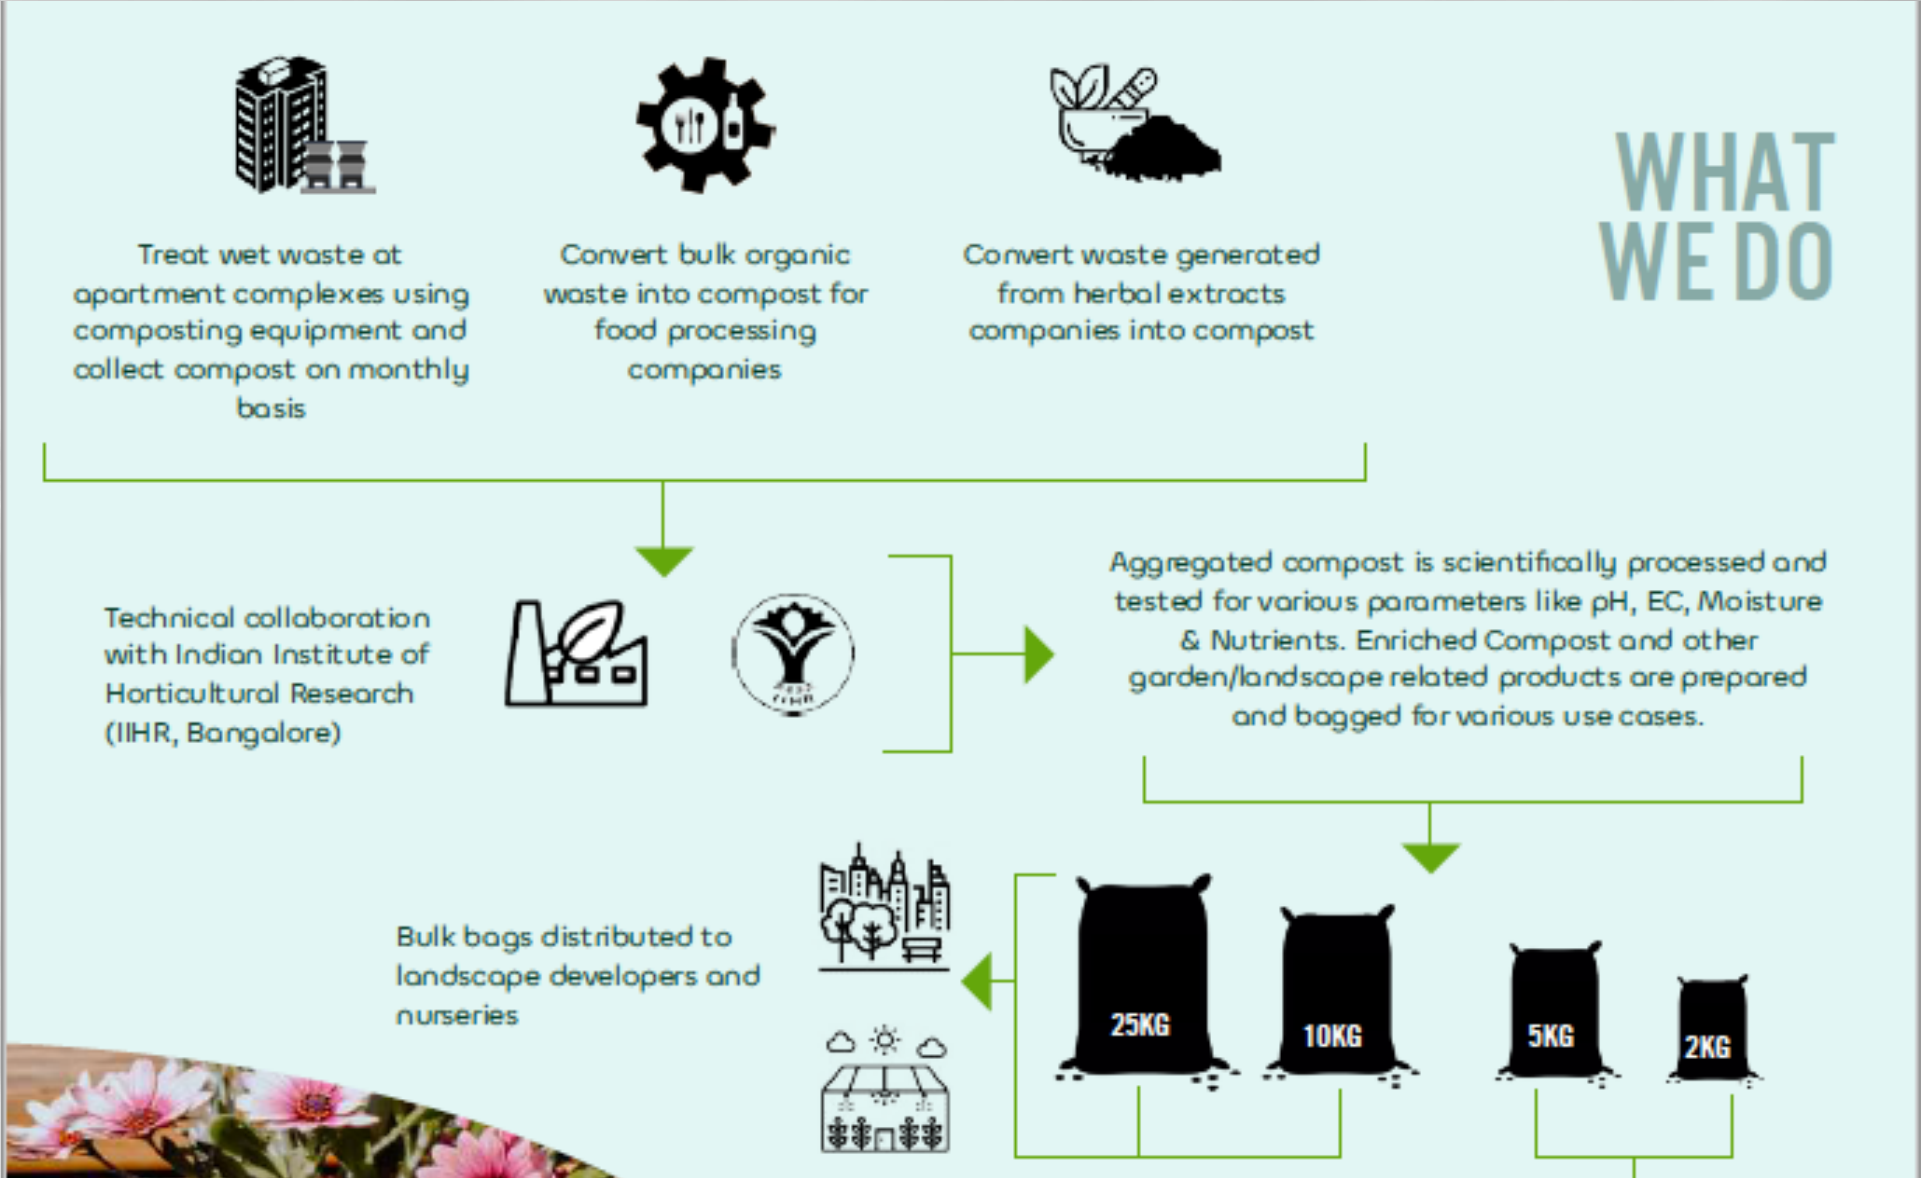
WHAT WE DO

Treat wet waste at apartment complexes using composting equipment and collect compost on monthly basis

Convert bulk organic waste into compost for food processing companies

Convert waste generated from herbal extracts companies into compost

Technical collaboration with Indian Institute of Horticultural Research (IIHR, Bangalore)

Aggregated compost is scientifically processed and tested for various parameters like pH, EC, Moisture & Nutrients. Enriched Compost and other garden/landscape related products are prepared and bagged for various use cases.

Bulk bags distributed to landscape developers and nurseries

25KG

10KG

5KG

2KG